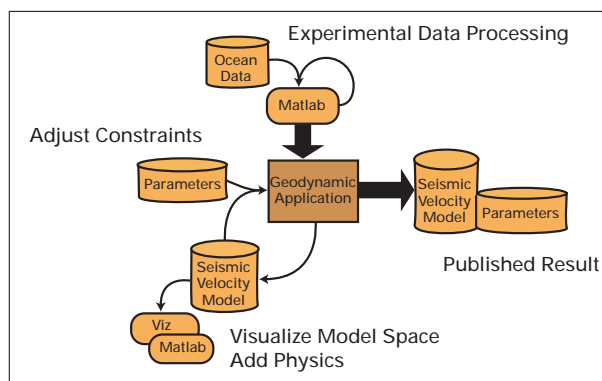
Experimental Data Processing

Ocean Data

Matlab

Adjust Constraints

Parameters

Geodynamic Application

Seismic Velocity Model

Parameters

Published Result

Seismic Velocity Model

Viz

Matlab

Visualize Model Space
Add Physics